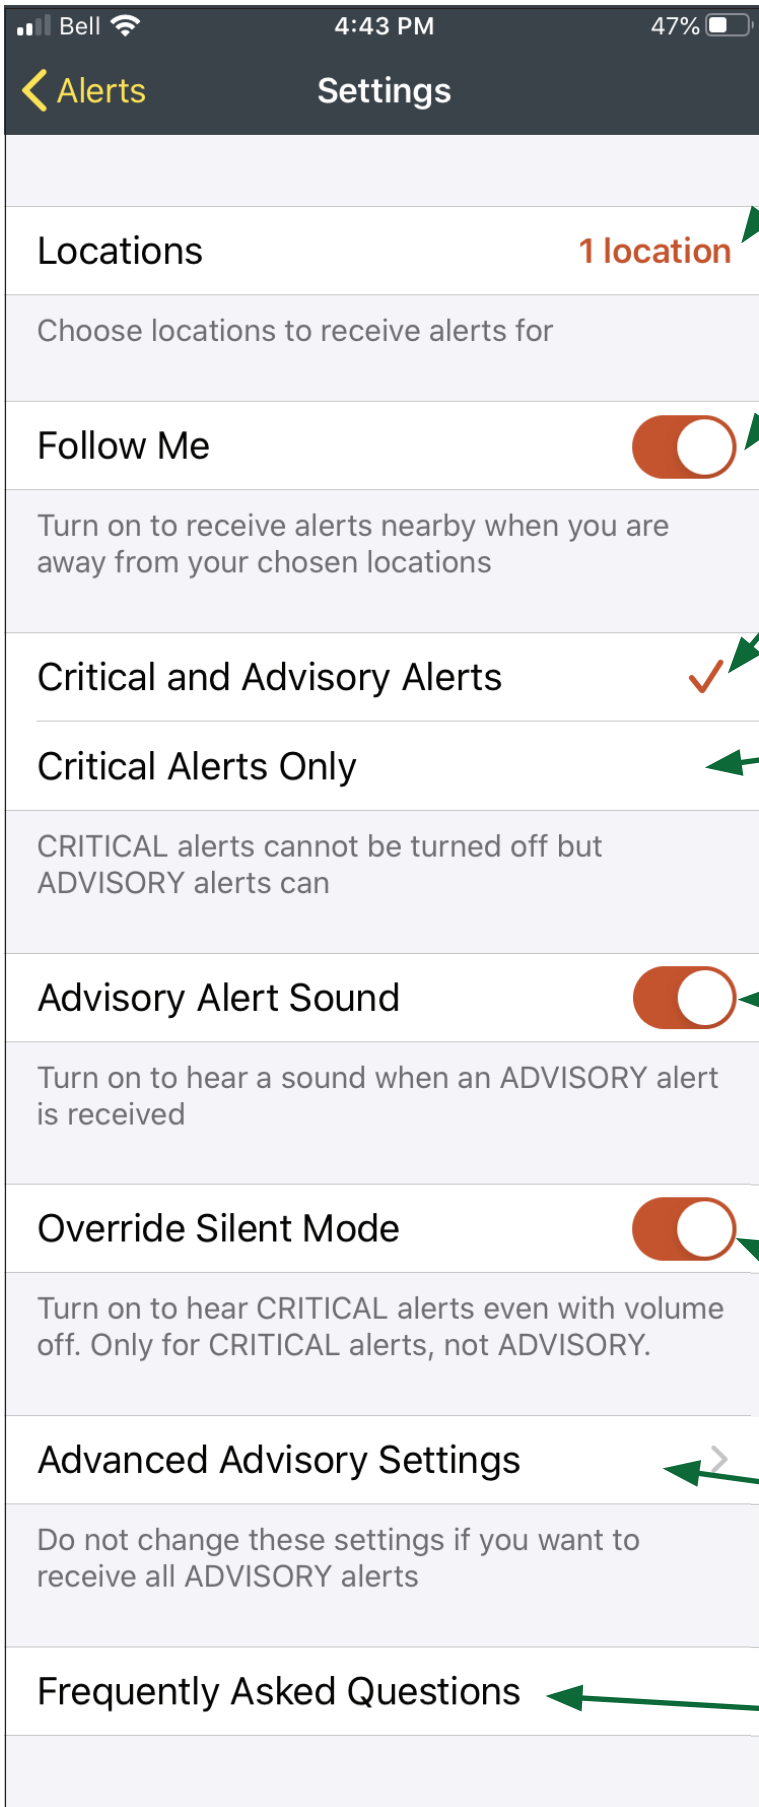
Bell 4:43 PM 47%

Alerts Settings

Locations 1 location

Choose locations to receive alerts for

Follow Me

Turn on to receive alerts nearby when you are away from your chosen locations

Critical and Advisory Alerts

Critical Alerts Only

CRITICAL alerts cannot be turned off but ADVISORY alerts can

Advisory Alert Sound

Turn on to hear a sound when an ADVISORY alert is received

Override Silent Mode

Turn on to hear CRITICAL alerts even with volume off. Only for CRITICAL alerts, not ADVISORY.

Advanced Advisory Settings

Do not change these settings if you want to receive all ADVISORY alerts

Frequently Asked Questions